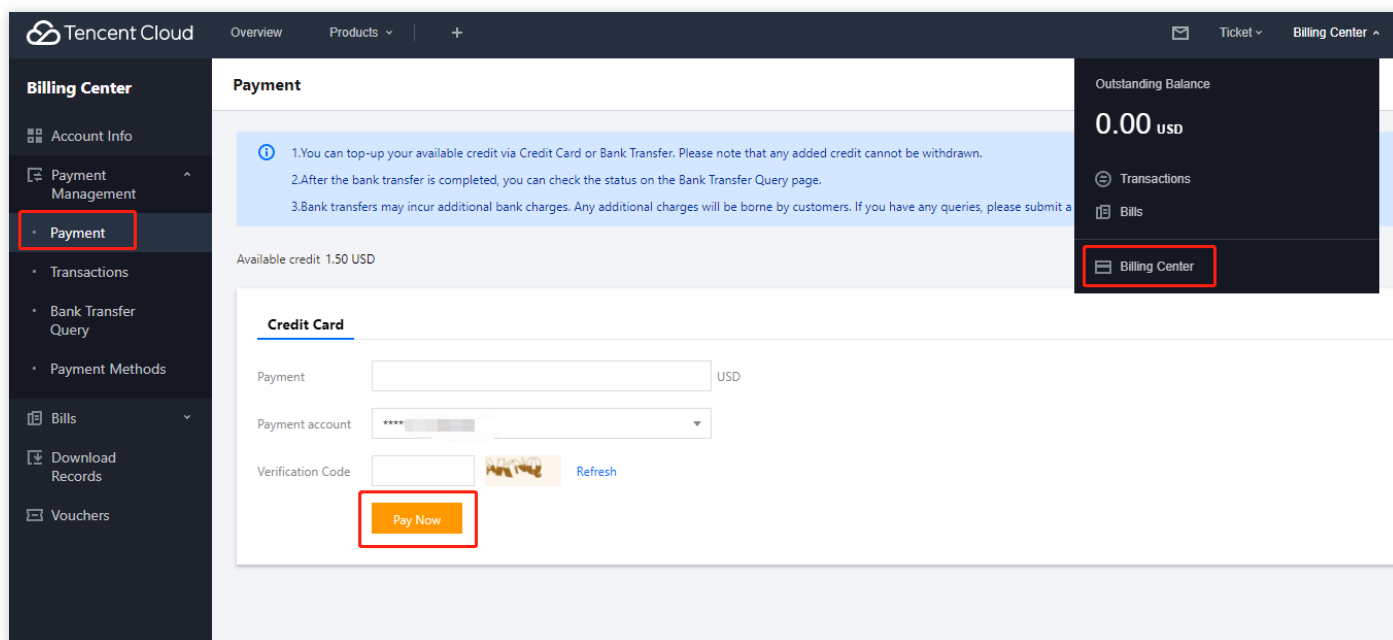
Tencent Cloud Overview Products + Ticket Billing Center

Billing Center

Account Info

Payment Management

Payment

Transactions

Bank Transfer Query

Payment Methods

Bills

Download Records

Vouchers

Payment

1.You can top-up your available credit via Credit Card or Bank Transfer. Please note that any added credit cannot be withdrawn.

2.After the bank transfer is completed, you can check the status on the Bank Transfer Query page.

3.Bank transfers may incur additional bank charges. Any additional charges will be borne by customers. If you have any queries, please submit a

Available credit 1.50 USD

Credit Card

Payment USD

Payment account ****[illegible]

Verification Code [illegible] Refresh

Pay Now

Outstanding Balance

0.00 USD

Transactions

Bills

Billing Center